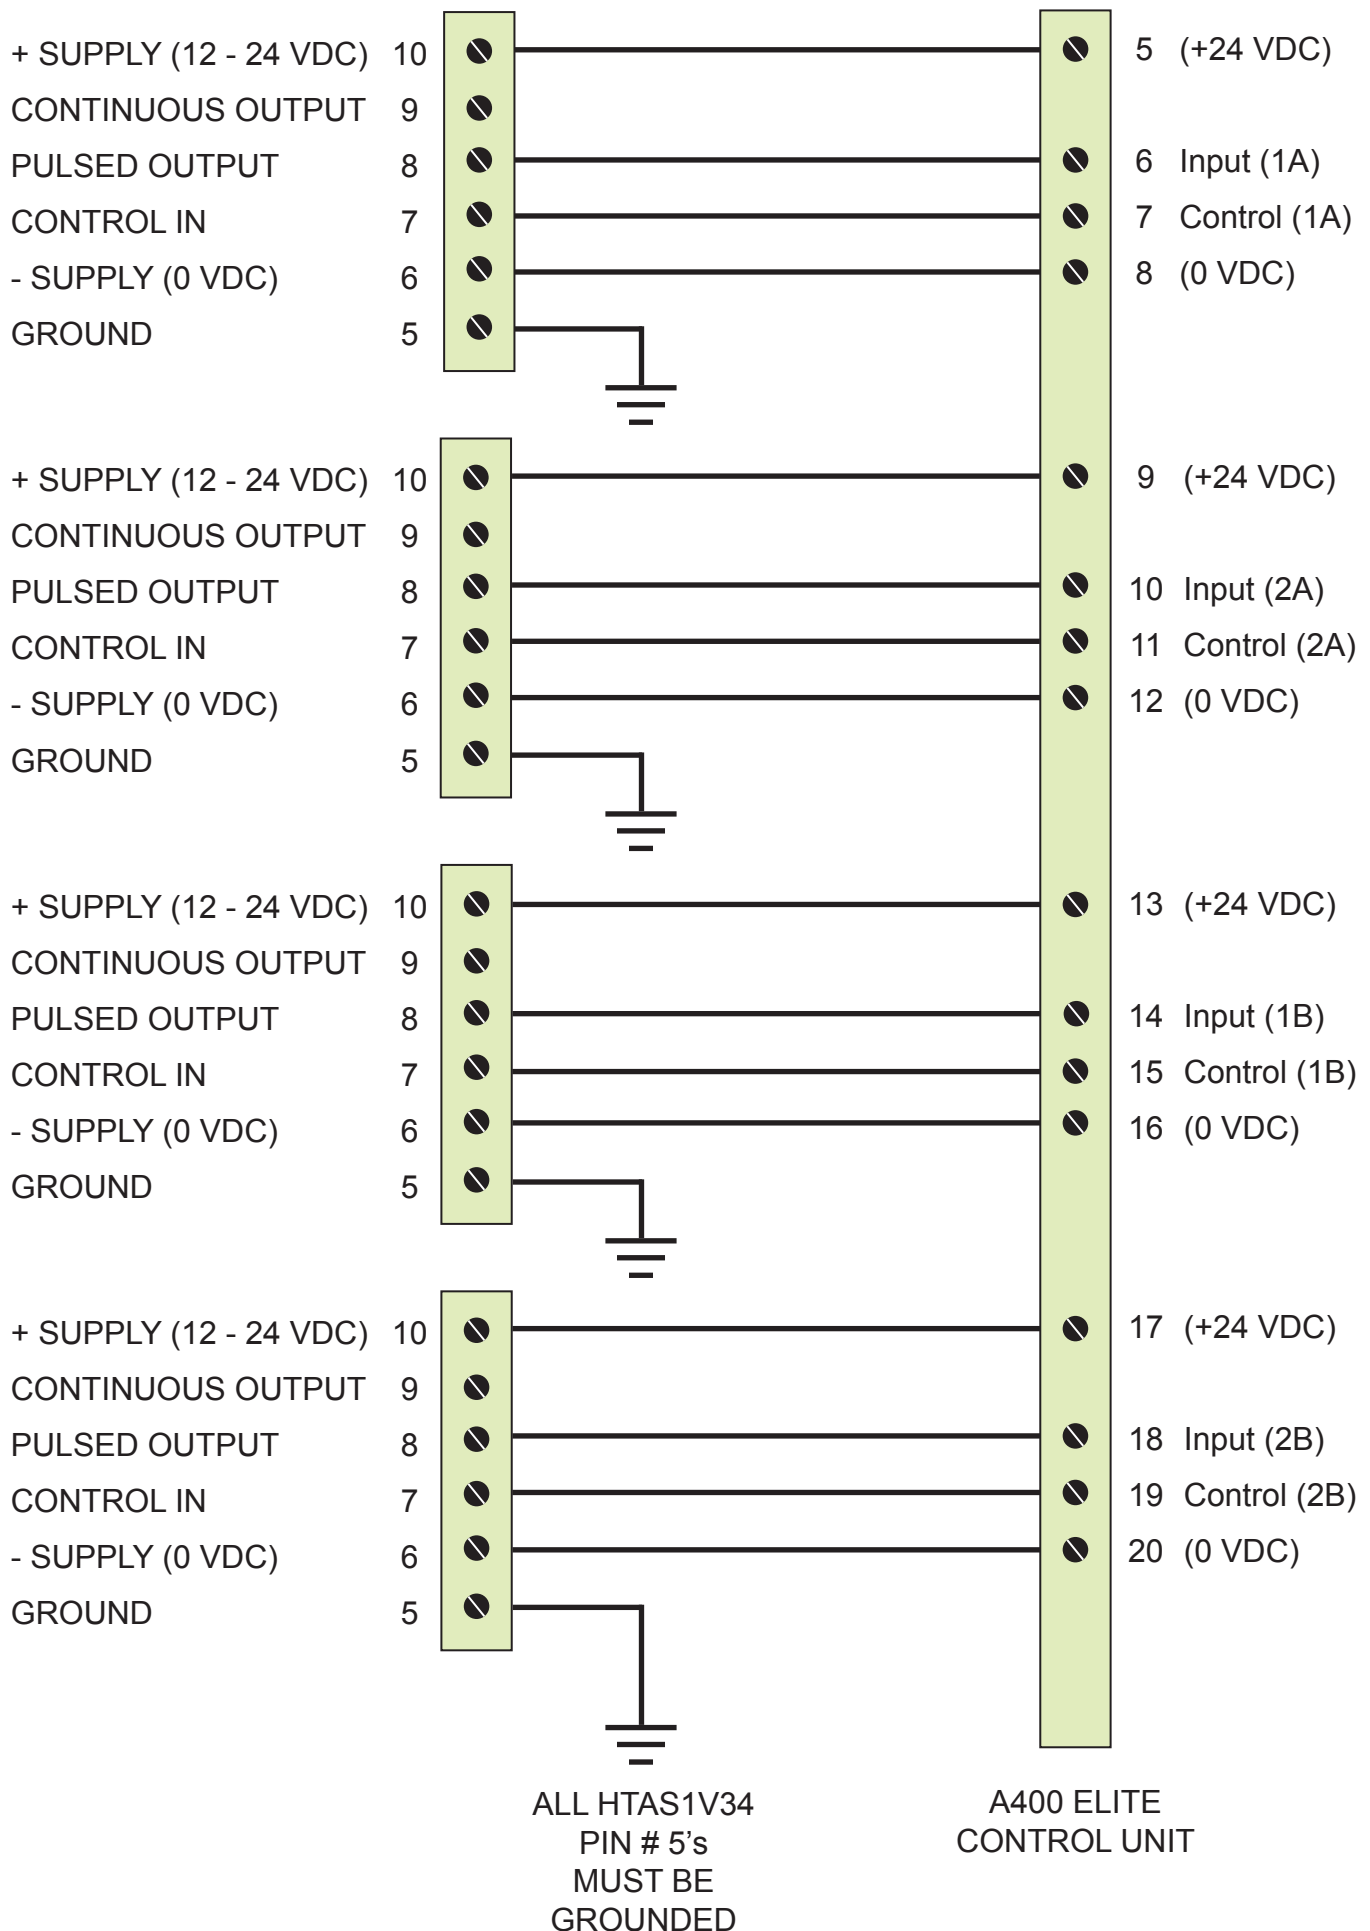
+ SUPPLY (12 - 24 VDC) 10
CONTINUOUS OUTPUT 9
PULSED OUTPUT 8
CONTROL IN 7
- SUPPLY (0 VDC) 6
GROUND 5

5 (+24 VDC)
6 Input (1A)
7 Control (1A)
8 (0 VDC)

+ SUPPLY (12 - 24 VDC) 10
CONTINUOUS OUTPUT 9
PULSED OUTPUT 8
CONTROL IN 7
- SUPPLY (0 VDC) 6
GROUND 5

9 (+24 VDC)
10 Input (2A)
11 Control (2A)
12 (0 VDC)

+ SUPPLY (12 - 24 VDC) 10
CONTINUOUS OUTPUT 9
PULSED OUTPUT 8
CONTROL IN 7
- SUPPLY (0 VDC) 6
GROUND 5

13 (+24 VDC)
14 Input (1B)
15 Control (1B)
16 (0 VDC)

+ SUPPLY (12 - 24 VDC) 10
CONTINUOUS OUTPUT 9
PULSED OUTPUT 8
CONTROL IN 7
- SUPPLY (0 VDC) 6
GROUND 5

17 (+24 VDC)
18 Input (2B)
19 Control (2B)
20 (0 VDC)

ALL HTAS1V34 PIN # 5's MUST BE GROUNDED

A400 ELITE CONTROL UNIT